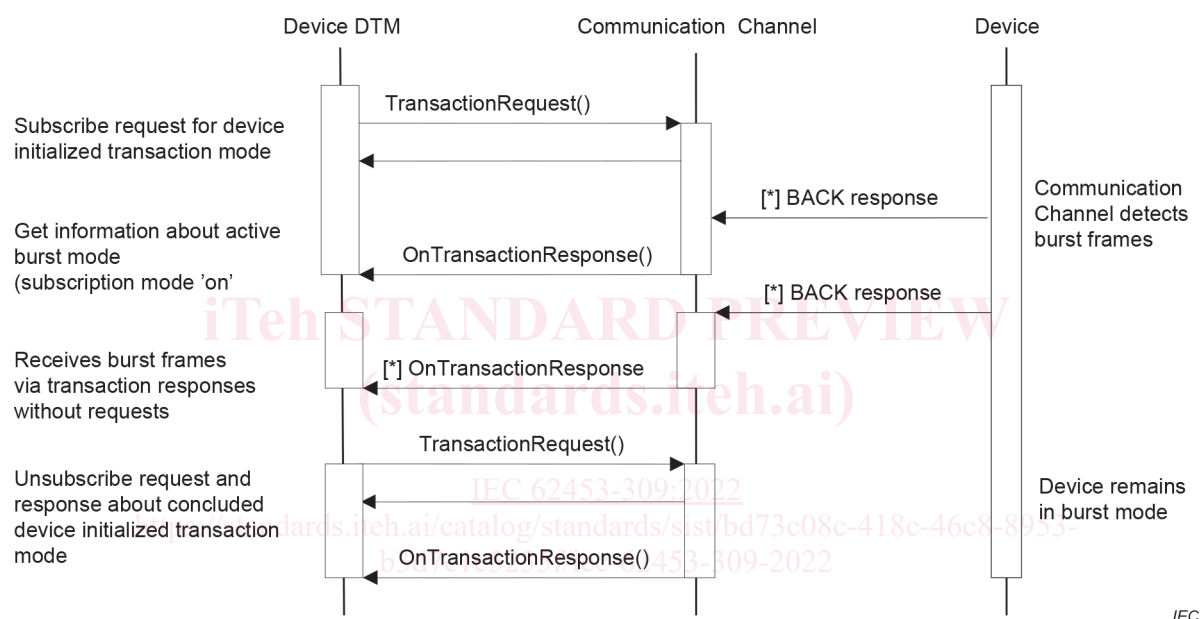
Device DTM

Communication Channel

Device

TransactionRequest()

Subscribe request for device initialized transaction mode

[*] BACK response

Communication Channel detects burst frames

Get information about active burst mode (subscription mode 'on'

OnTransactionResponse()

[*] BACK response

iTeh STANDARD PREVIEW

Receives burst frames via transaction responses without requests

[*] OnTransactionResponse

(standards.iteh.ai)

TransactionRequest()

Unsubscribe request and response about concluded device initialized transaction mode

IEC 62453-309:2022

https://standards.iteh.ai/catalog/standards/sist/bd73c08c-418c-46c8-8953-

Device remains in burst mode

OnTransactionResponse()

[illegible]453-309-2022

IEC